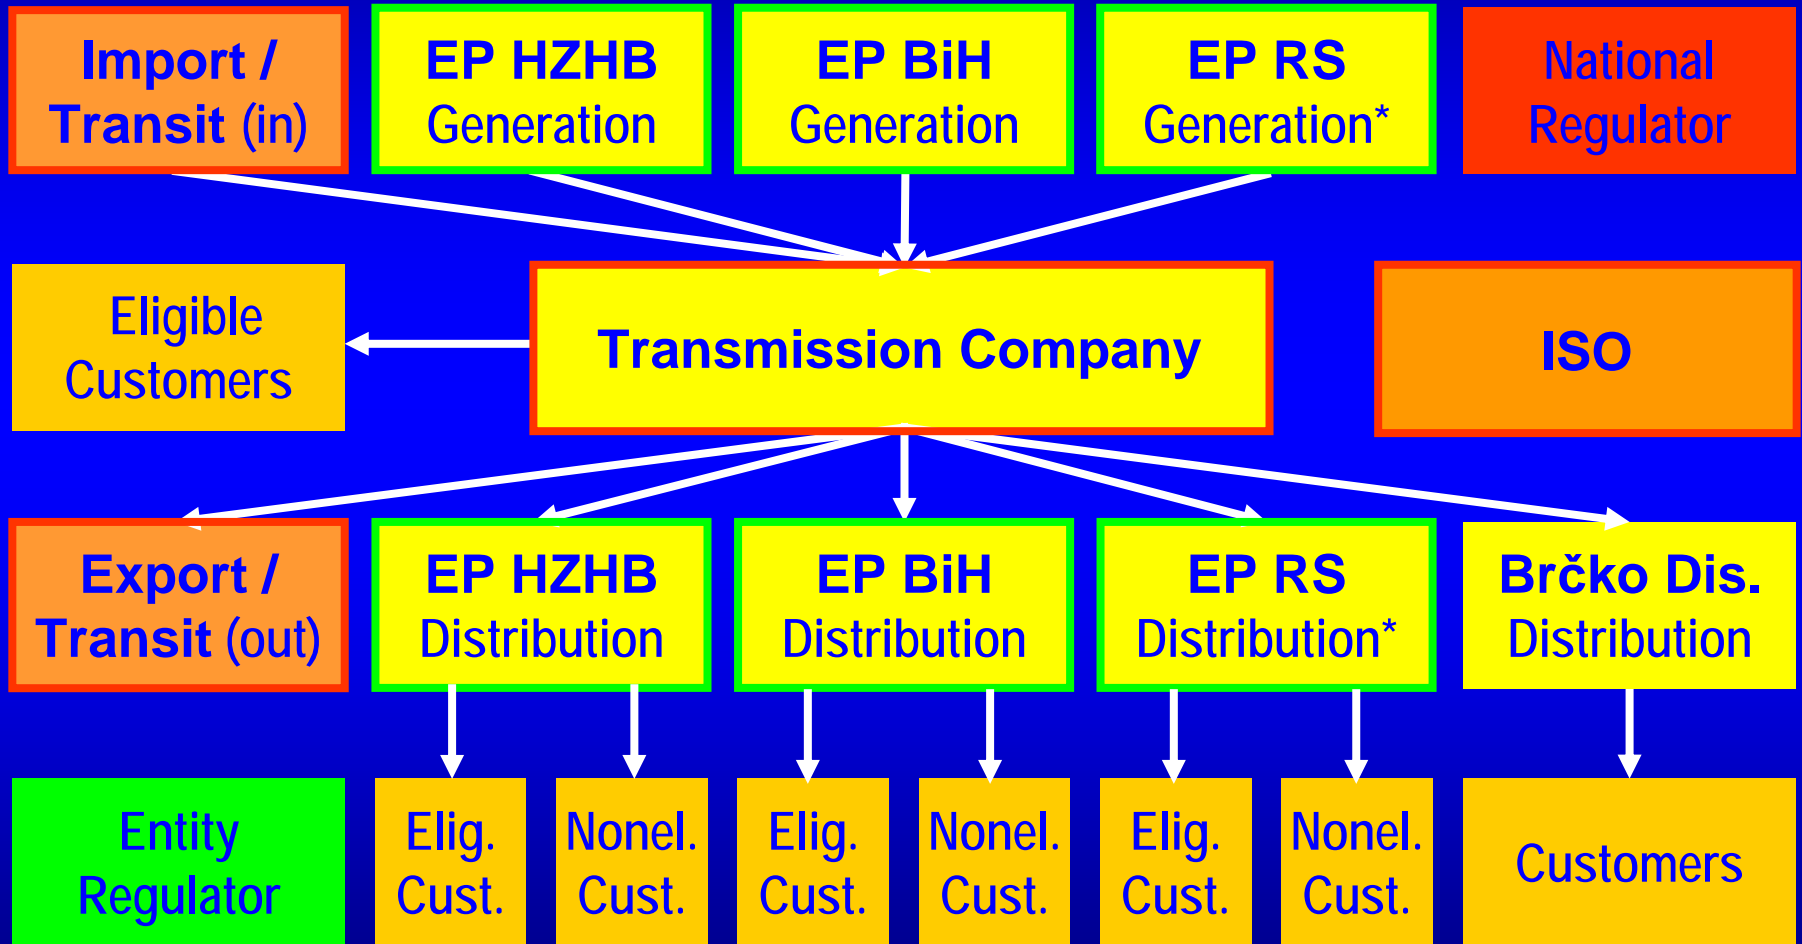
Import / Transit (in)

EP HZHB Generation

EP BiH Generation

EP RS Generation*

National Regulator

Eligible Customers

Transmission Company

ISO

Export / Transit (out)

EP HZHB Distribution

EP BiH Distribution

EP RS Distribution*

Brčko Dis. Distribution

Entity Regulator

Elig. Cust.

Nonel. Cust.

Elig. Cust.

Nonel. Cust.

Elig. Cust.

Nonel. Cust.

Customers